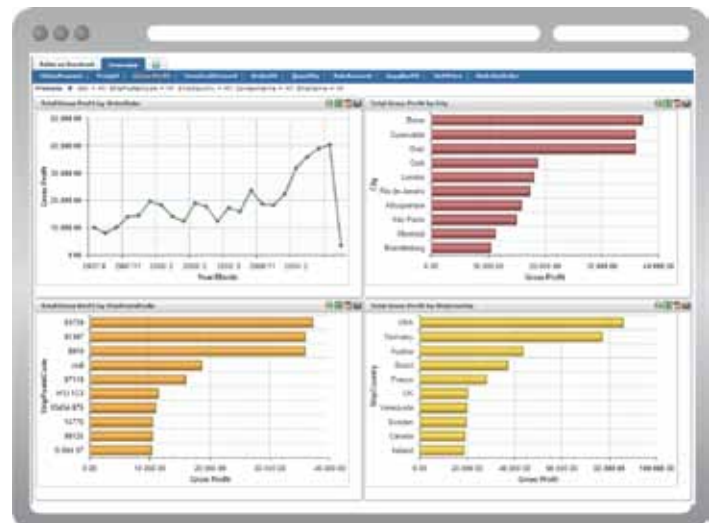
Sales vs Discount | Overview

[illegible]

Total Gross Profit by OrderDate

25,000.00
20,000.00
15,000.00
10,000.00
5,000.00
0.00

Gross Profit

2007.9 | 2007.11 | 2008.2 | 2008.5 | 2008.8 | 2008.11 | 2009.1

Year.Month

Total Gross Profit by City

Boise
Cunewalde
Graz
Cork
London
Rio de Janeiro
Albuquerque
Sao Paulo
Montreal
Brandenburg

City

0.00 | 10,000.00 | 20,000.00 | 30,000.00 | 40,000.00

Gross Profit

Total Gross Profit by ShipPostalCode

83720
01307
8010
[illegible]
87110
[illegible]
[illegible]
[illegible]
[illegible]
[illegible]

ShipPostalCode

0.00 | 10,000.00 | 20,000.00 | 30,000.00 | 40,000.00

Gross Profit

Total Gross Profit by ShipCountry

USA
Germany
Austria
Brazil
France
UK
Venezuela
Sweden
Canada
Ireland

ShipCountry

0.00 | 20,000.00 | 40,000.00 | 60,000.00 | 80,000.00 | 100,000.00

Gross Profit